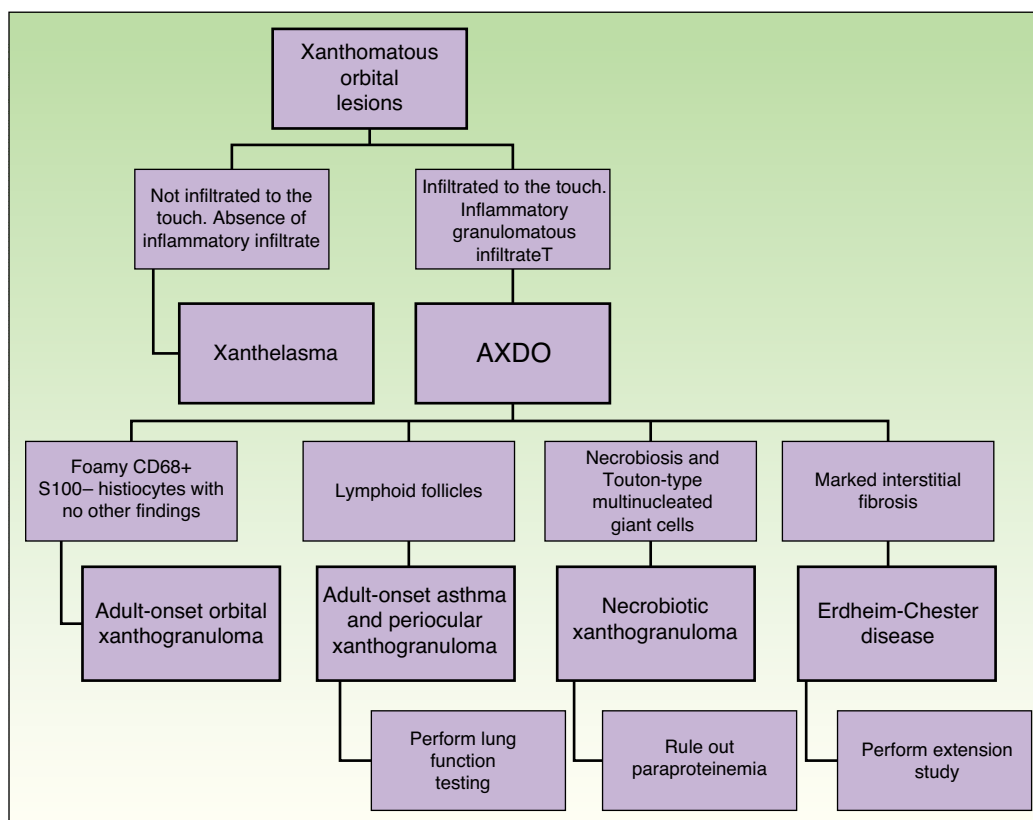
Xanthomatous orbital lesions

Not infiltrated to the touch. Absence of inflammatory infiltrate

Infiltrated to the touch. Inflammatory granulomatous infiltrateT

Xanthelasma

AXDO

Foamy CD68+ S100– histiocytes with no other findings

Adult-onset orbital xanthogranuloma

Lymphoid follicles

Adult-onset asthma and periocular xanthogranuloma

Perform lung function testing

Necrobiosis and Touton-type multinucleated giant cells

Necrobiotic xanthogranuloma

Rule out paraproteinemia

Marked interstitial fibrosis

Erdheim-Chester disease

Perform extension study